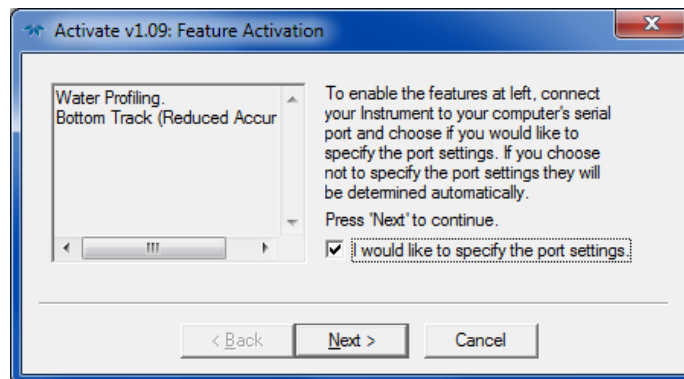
Activate v1.09: Feature Activation

Water Profiling.
Bottom Track (Reduced Accur

To enable the features at left, connect your Instrument to your computer's serial port and choose if you would like to specify the port settings. If you choose not to specify the port settings they will be determined automatically.

Press 'Next' to continue.

I would like to specify the port settings.

< Back

Next >

Cancel